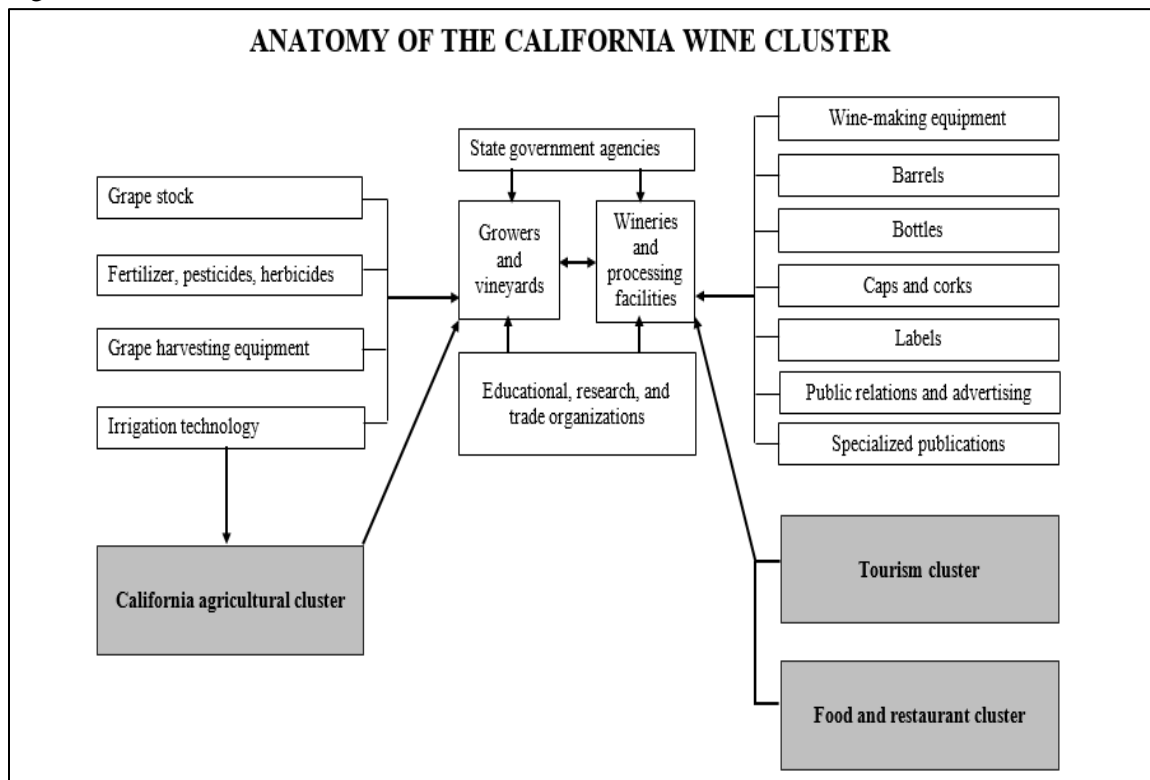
ANATOMY OF THE CALIFORNIA WINE CLUSTER

State government agencies

Grape stock

Fertilizer, pesticides, herbicides

Grape harvesting equipment

Irrigation technology

Growers and vineyards

Wineries and processing facilities

Educational, research, and trade organizations

Wine-making equipment

Barrels

Bottles

Caps and corks

Labels

Public relations and advertising

Specialized publications

California agricultural cluster

Tourism cluster

Food and restaurant cluster